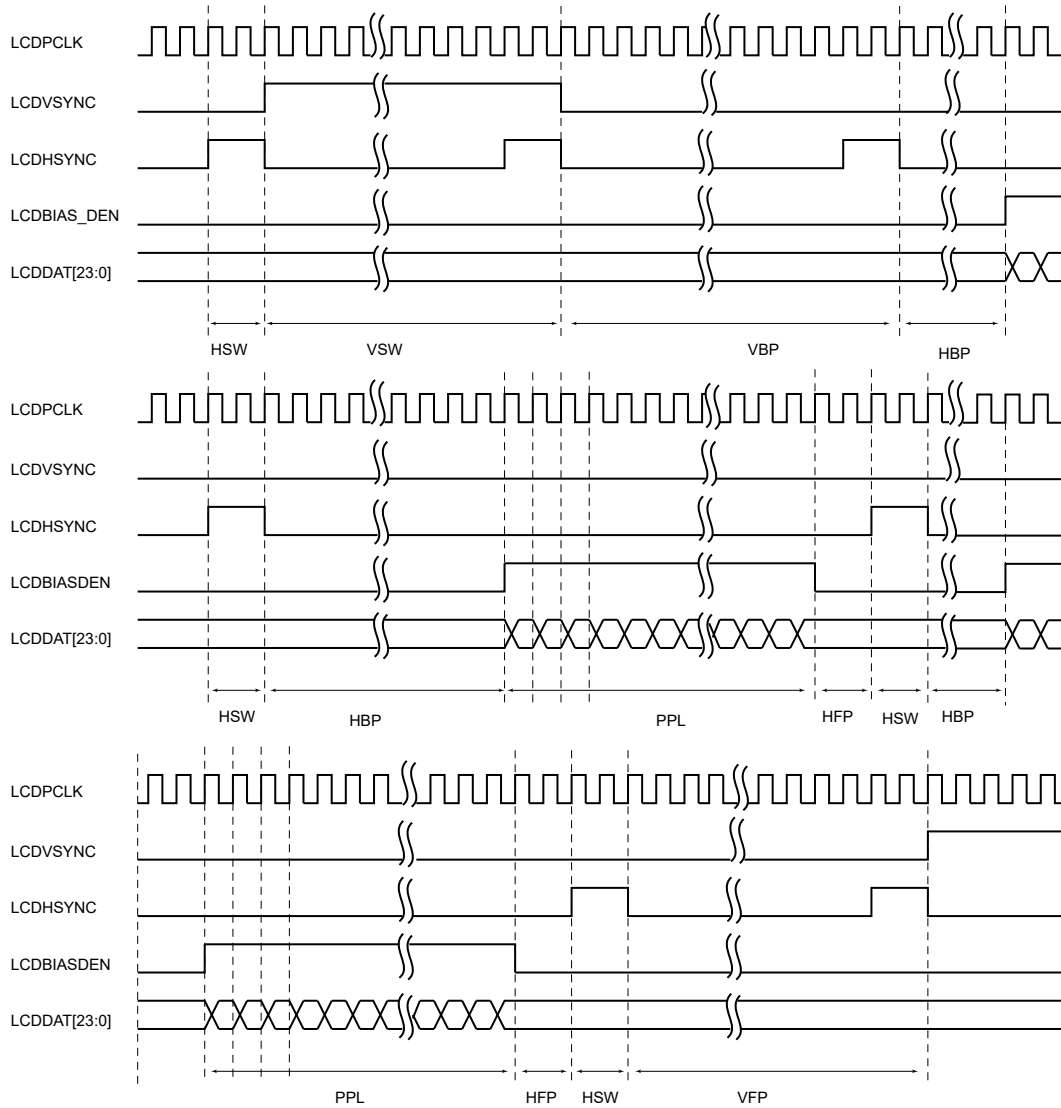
LCDPCLK
LCDVSYNC
LCDHSYNC
LCDBIAS_DEN
LCDDAT[23:0]

HSW
VSW
VBP
HBP

LCDPCLK
LCDVSYNC
LCDHSYNC
LCDBIASDEN
LCDDAT[23:0]

HSW
HBP
PPL
HFP
HSW
HBP

LCDPCLK
LCDVSYNC
LCDHSYNC
LCDBIASDEN
LCDDAT[23:0]

PPL
HFP
HSW
VFP